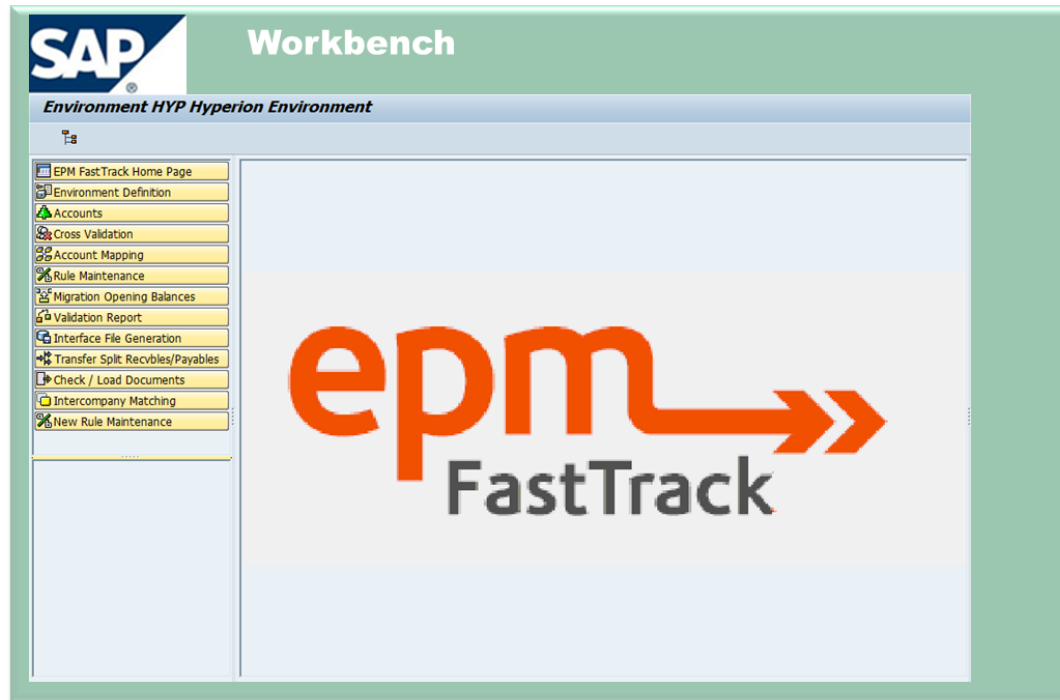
SAP®

Workbench

Environment HYP Hyperion Environment

EPM FastTrack Home Page
Environment Definition
Accounts
Cross Validation
Account Mapping
Rule Maintenance
Migration Opening Balances
Validation Report
Interface File Generation
Transfer Split Recvbles/Payables
Check / Load Documents
Intercompany Matching
New Rule Maintenance

epm
FastTrack